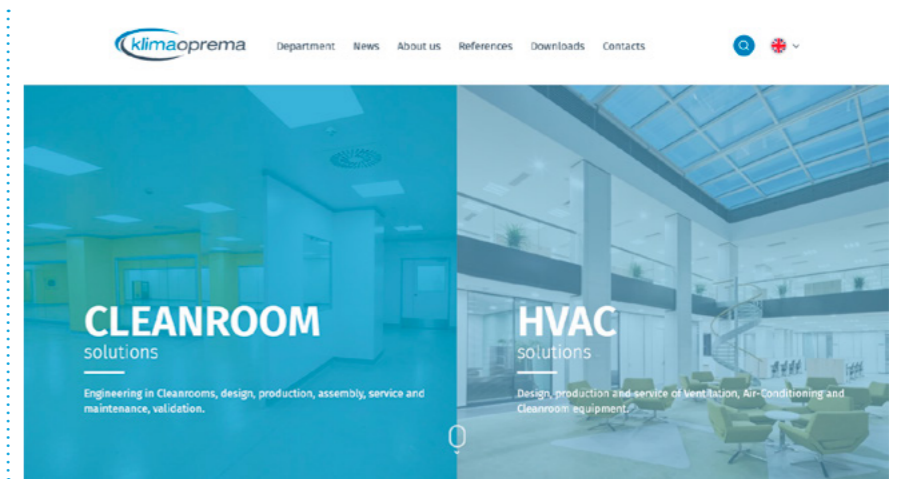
klimaoprema

Department News About us References Downloads Contacts

CLEANROOM
solutions

Engineering in Cleanrooms, design, production, assembly, service and maintenance, validation.

HVAC
solutions

Design, production and service of Ventilation, Air-Conditioning and Cleanroom equipment.